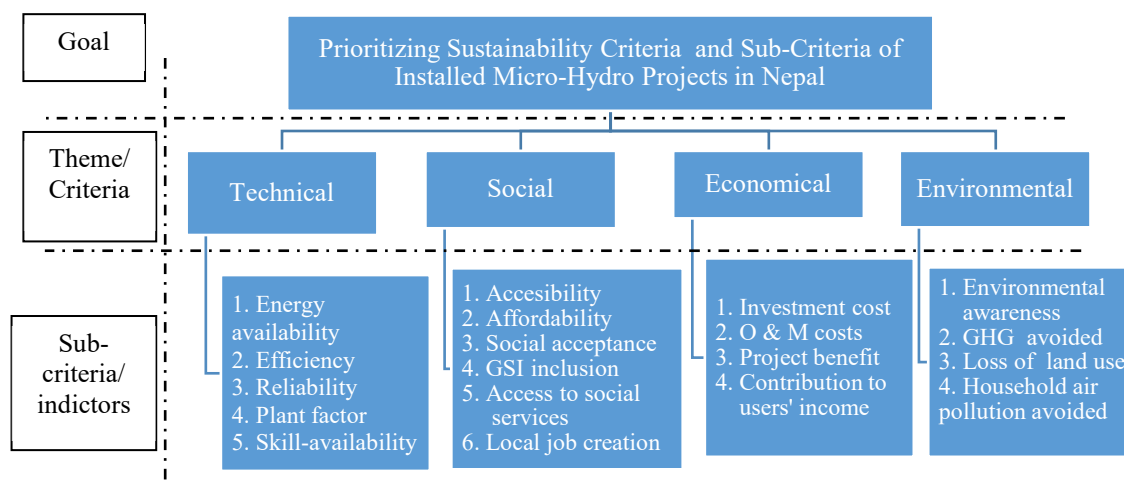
Goal

Prioritizing Sustainability Criteria and Sub-Criteria of Installed Micro-Hydro Projects in Nepal

Theme/ Criteria

Technical

Social

Economical

Environmental

Sub-criteria/ indictors

1. Energy availability
2. Efficiency
3. Reliability
4. Plant factor
5. Skill-availability

1. Accesibility
2. Affordability
3. Social acceptance
4. GSI inclusion
5. Access to social services
6. Local job creation

1. Investment cost
2. O & M costs
3. Project benefit
4. Contribution to users' income

1. Environmental awareness
2. GHG avoided
3. Loss of land use
4. Household air pollution avoided